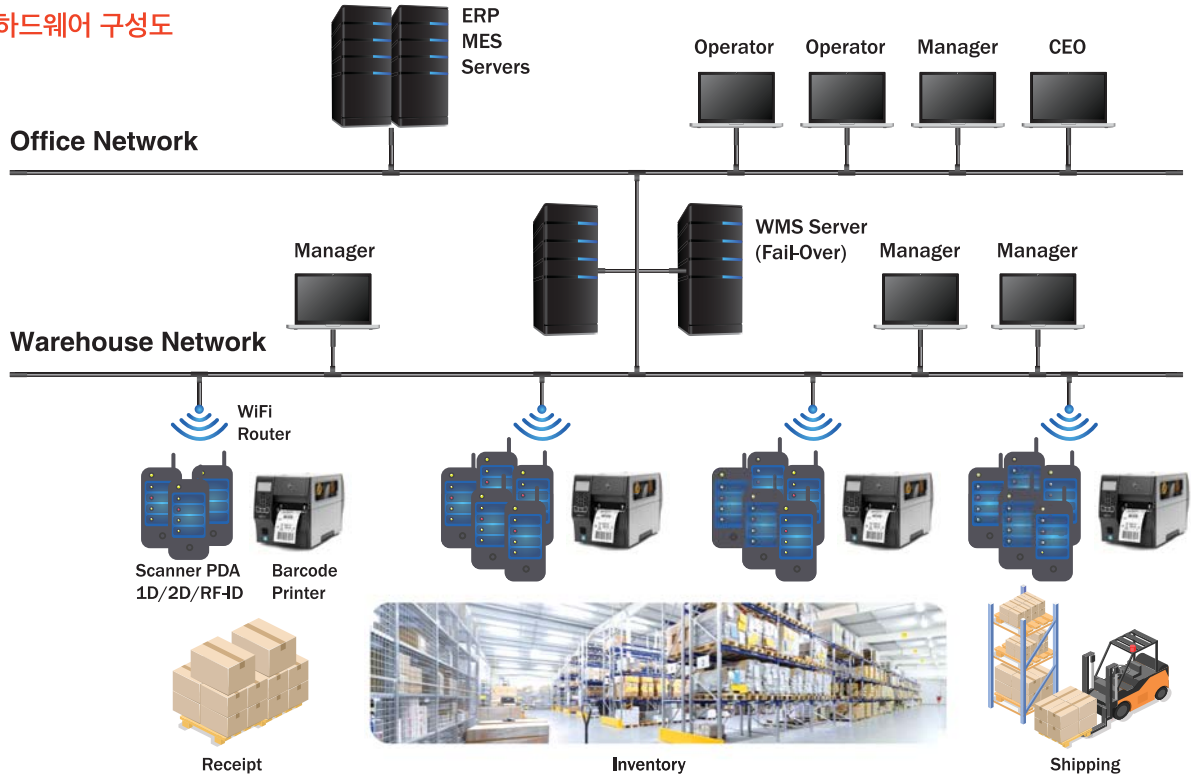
하드웨어 구성도

ERP
MES
Servers

Operator Operator Manager CEO

Office Network

WMS Server
(Fail-Over)

Manager

Manager Manager

Warehouse Network

WiFi
Router

Scanner PDA
1D/2D/RF-ID

Barcode
Printer

Receipt

Inventory

Shipping